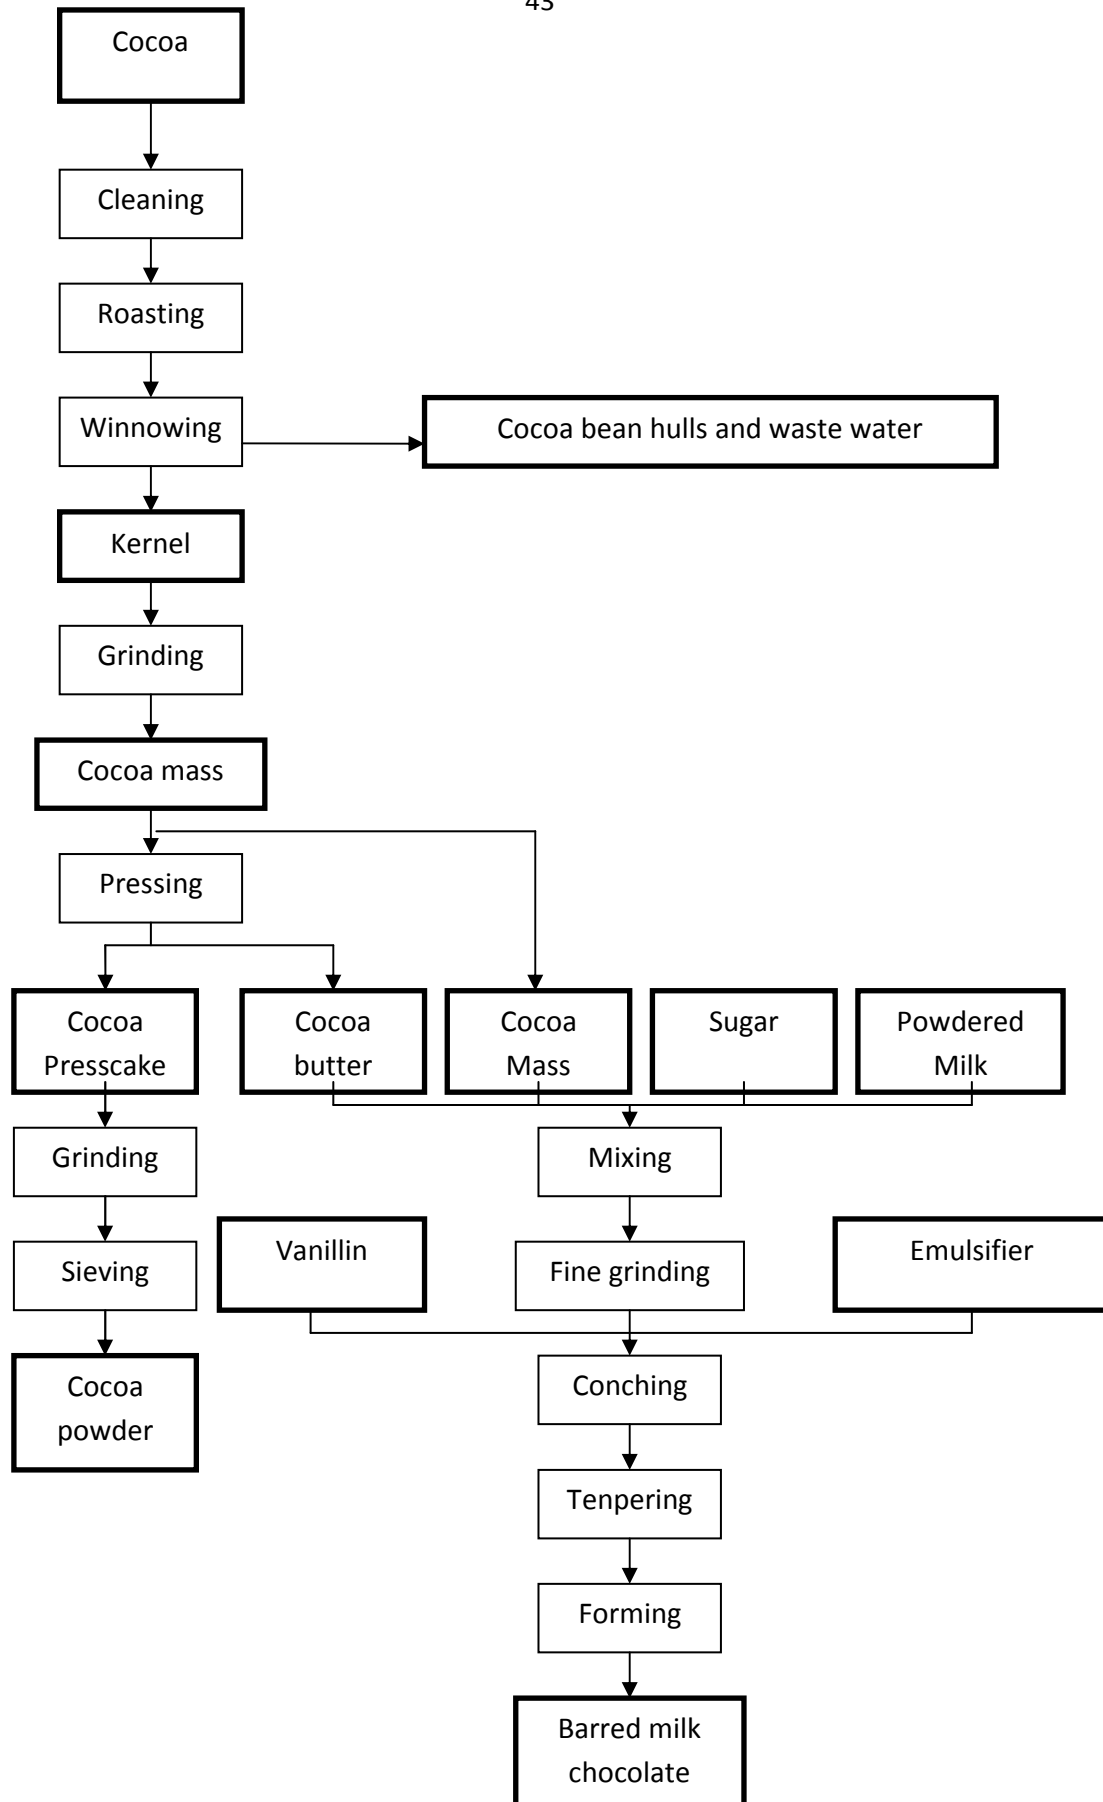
43

Cocoa

Cleaning

Roasting

Winnowing

Cocoa bean hulls and waste water

Kernel

Grinding

Cocoa mass

Pressing

Cocoa Presscake

Cocoa butter

Cocoa Mass

Sugar

Powdered Milk

Grinding

Mixing

Sieving

Vanillin

Fine grinding

Emulsifier

Cocoa powder

Conching

Tenpering

Forming

Barred milk chocolate